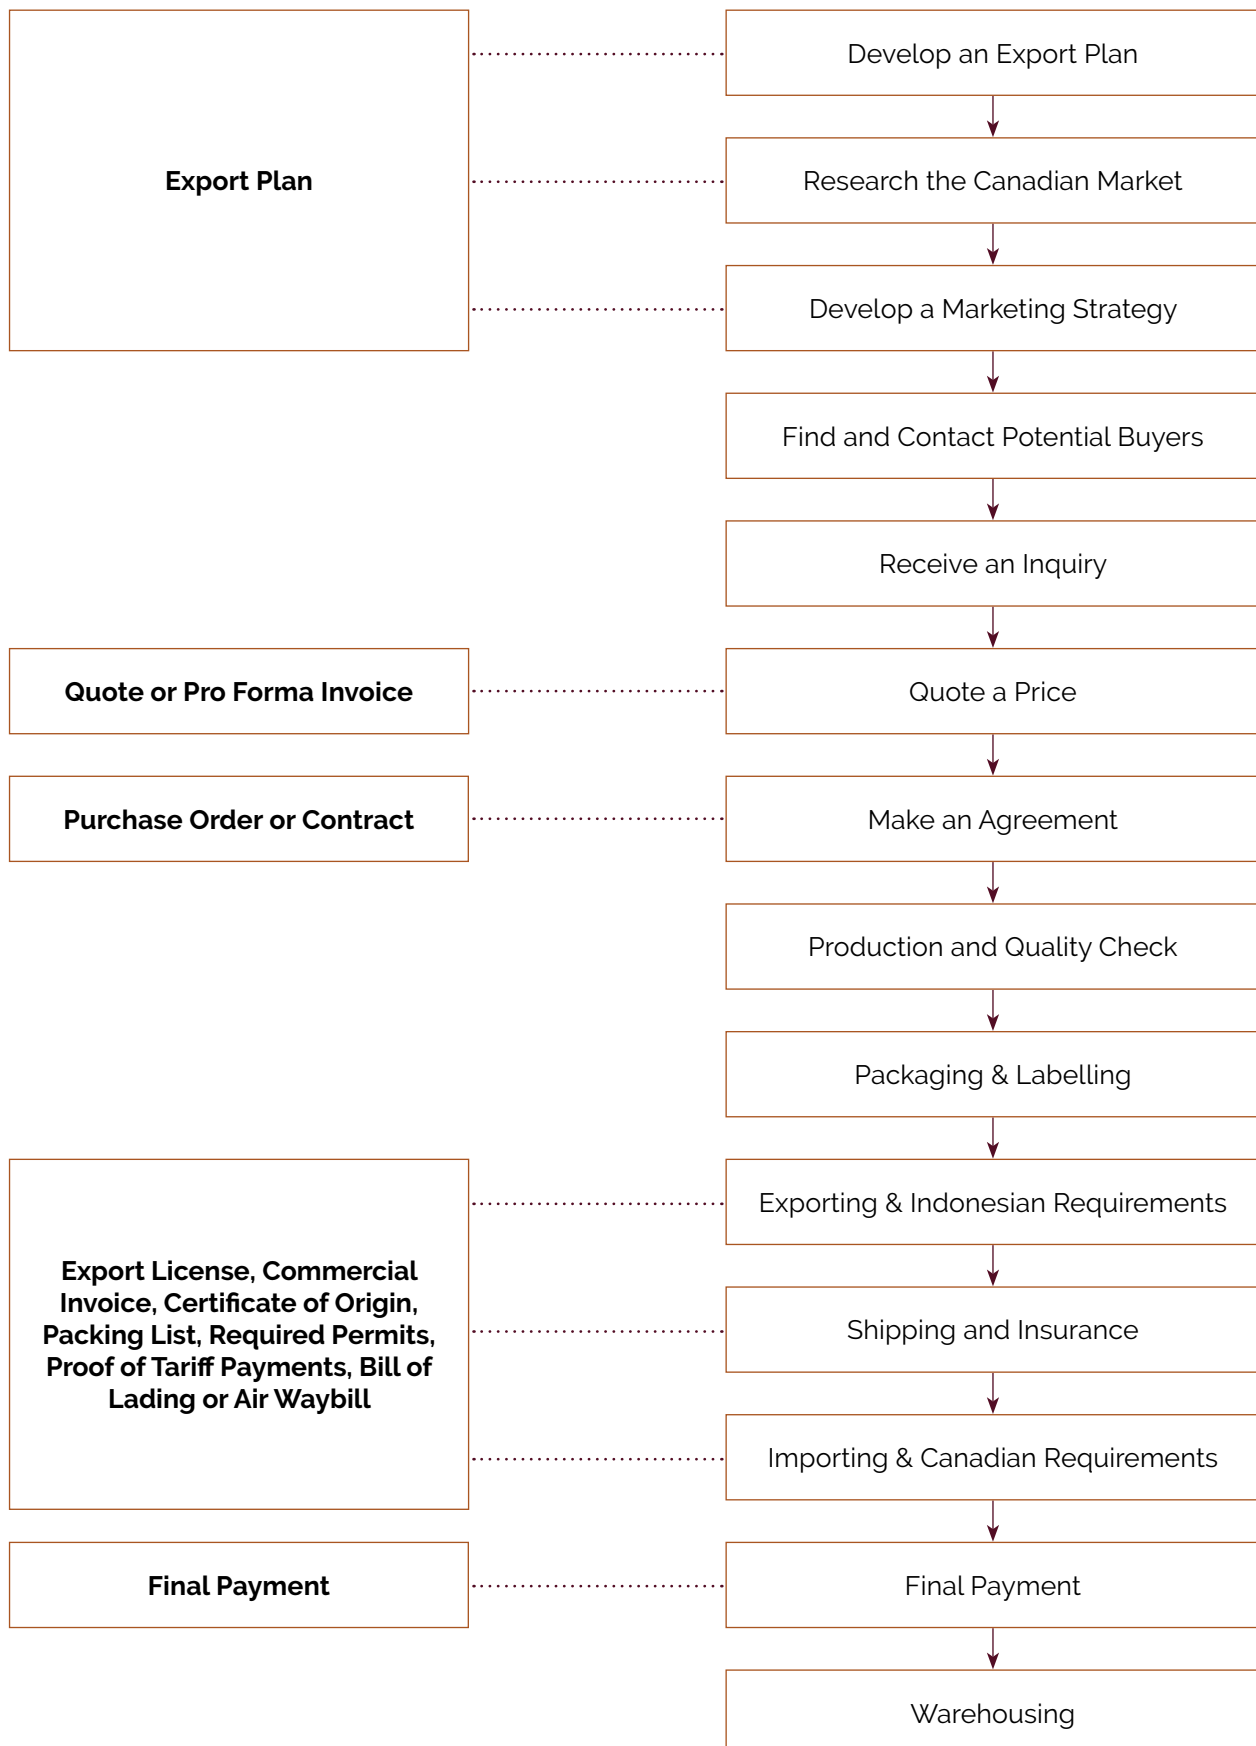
Export Plan

Develop an Export Plan

Research the Canadian Market

Develop a Marketing Strategy

Find and Contact Potential Buyers

Receive an Inquiry

Quote or Pro Forma Invoice

Quote a Price

Purchase Order or Contract

Make an Agreement

Production and Quality Check

Packaging & Labelling

Export License, Commercial Invoice, Certificate of Origin, Packing List, Required Permits, Proof of Tariff Payments, Bill of Lading or Air Waybill

Exporting & Indonesian Requirements

Shipping and Insurance

Importing & Canadian Requirements

Final Payment

Final Payment

Warehousing